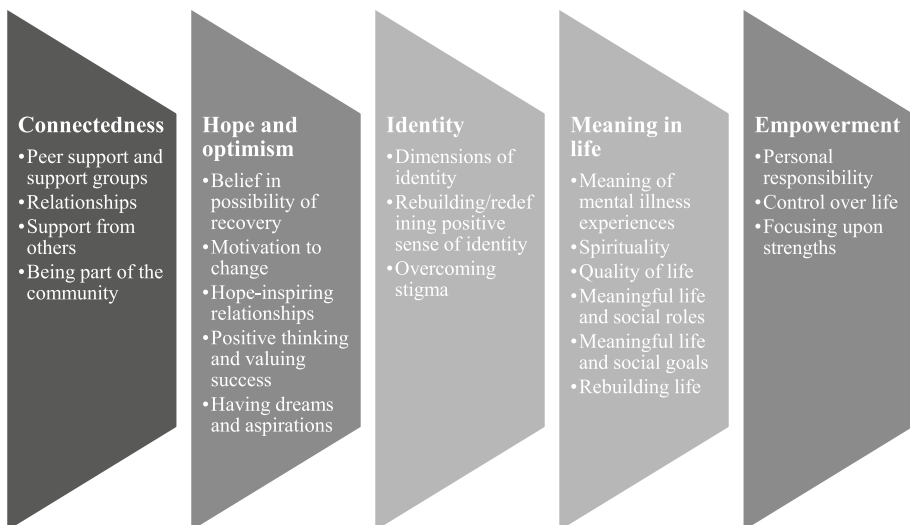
Connectedness
•Peer support and support groups
•Relationships
•Support from others
•Being part of the community

Hope and optimism
•Belief in possibility of recovery
•Motivation to change
•Hope-inspiring relationships
•Positive thinking and valuing success
•Having dreams and aspirations

Identity
•Dimensions of identity
•Rebuilding/redefining positive sense of identity
•Overcoming stigma

Meaning in life
•Meaning of mental illness experiences
•Spirituality
•Quality of life
•Meaningful life and social roles
•Meaningful life and social goals
•Rebuilding life

Empowerment
•Personal responsibility
•Control over life
•Focusing upon strengths